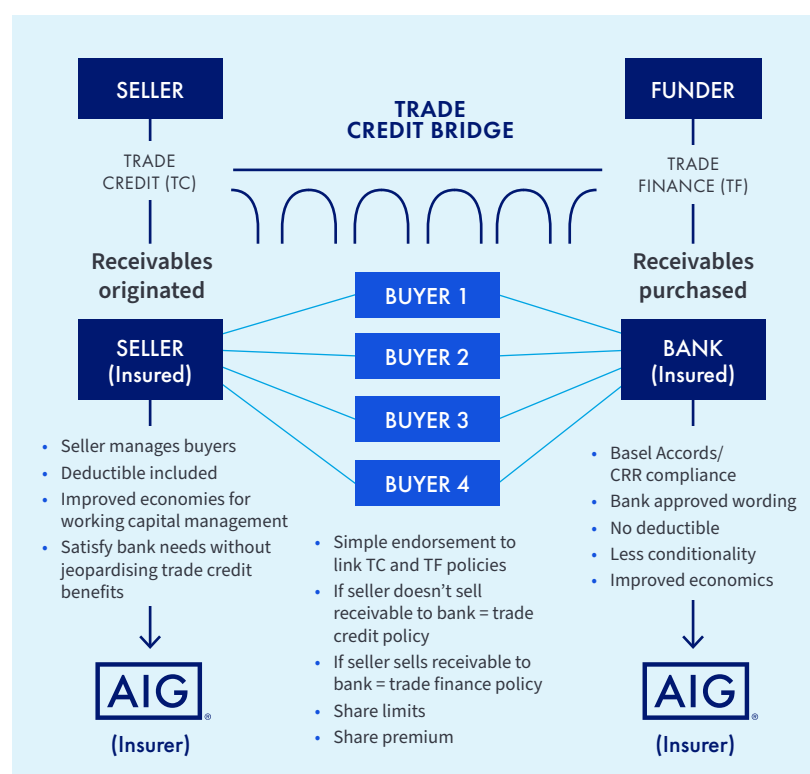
SELLER

TRADE CREDIT BRIDGE

FUNDER

TRADE CREDIT (TC)

TRADE FINANCE (TF)

Receivables originated

Receivables purchased

BUYER 1

BUYER 2

BUYER 3

BUYER 4

SELLER (Insured)

BANK (Insured)

- Seller manages buyers
- Deductible included
- Improved economies for working capital management
- Satisfy bank needs without jeopardising trade credit benefits

- Simple endorsement to link TC and TF policies
- If seller doesn't sell receivable to bank = trade credit policy
- If seller sells receivable to bank = trade finance policy
- Share limits
- Share premium

- Basel Accords/ CRR compliance
- Bank approved wording
- No deductible
- Less conditionality
- Improved economics

AIG®

(Insurer)

AIG®

(Insurer)